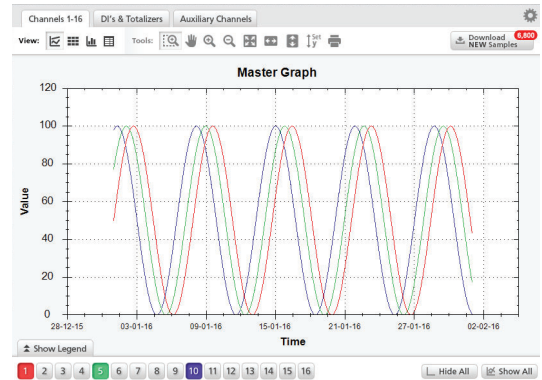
Channels 1-16
DI's & Totalizers
Auxiliary Channels
View:
Tools:
Set y
Download NEW Samples
6,800

Master Graph

Value
120
100
80
60
40
20
0

28-12-15
03-01-16
09-01-16
15-01-16
21-01-16
27-01-16
02-02-16
Time

Show Legend

1 2 3 4 5 6 7 8 9 10 11 12 13 14 15 16
Hide All
Show All